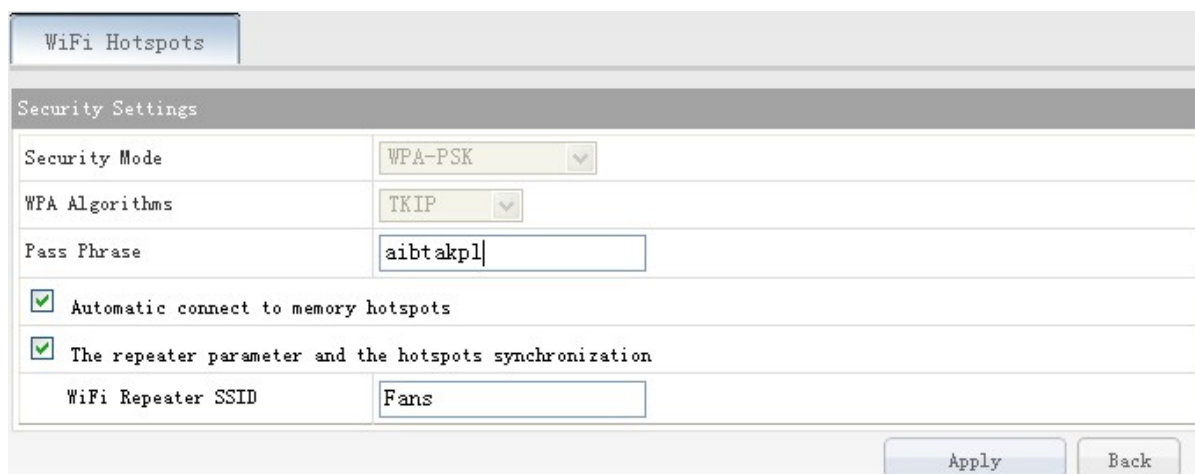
WiFi Hotspots

Security Settings

| Security Mode | WPA-PSK |
|---|---|
| WPA Algorithms | TKIP |
| Pass Phrase | aibtakpl |

Automatic connect to memory hotspots

The repeater parameter and the hotspots synchronization

| WiFi Repeater SSID | Fans |
|---|---|

Apply Back